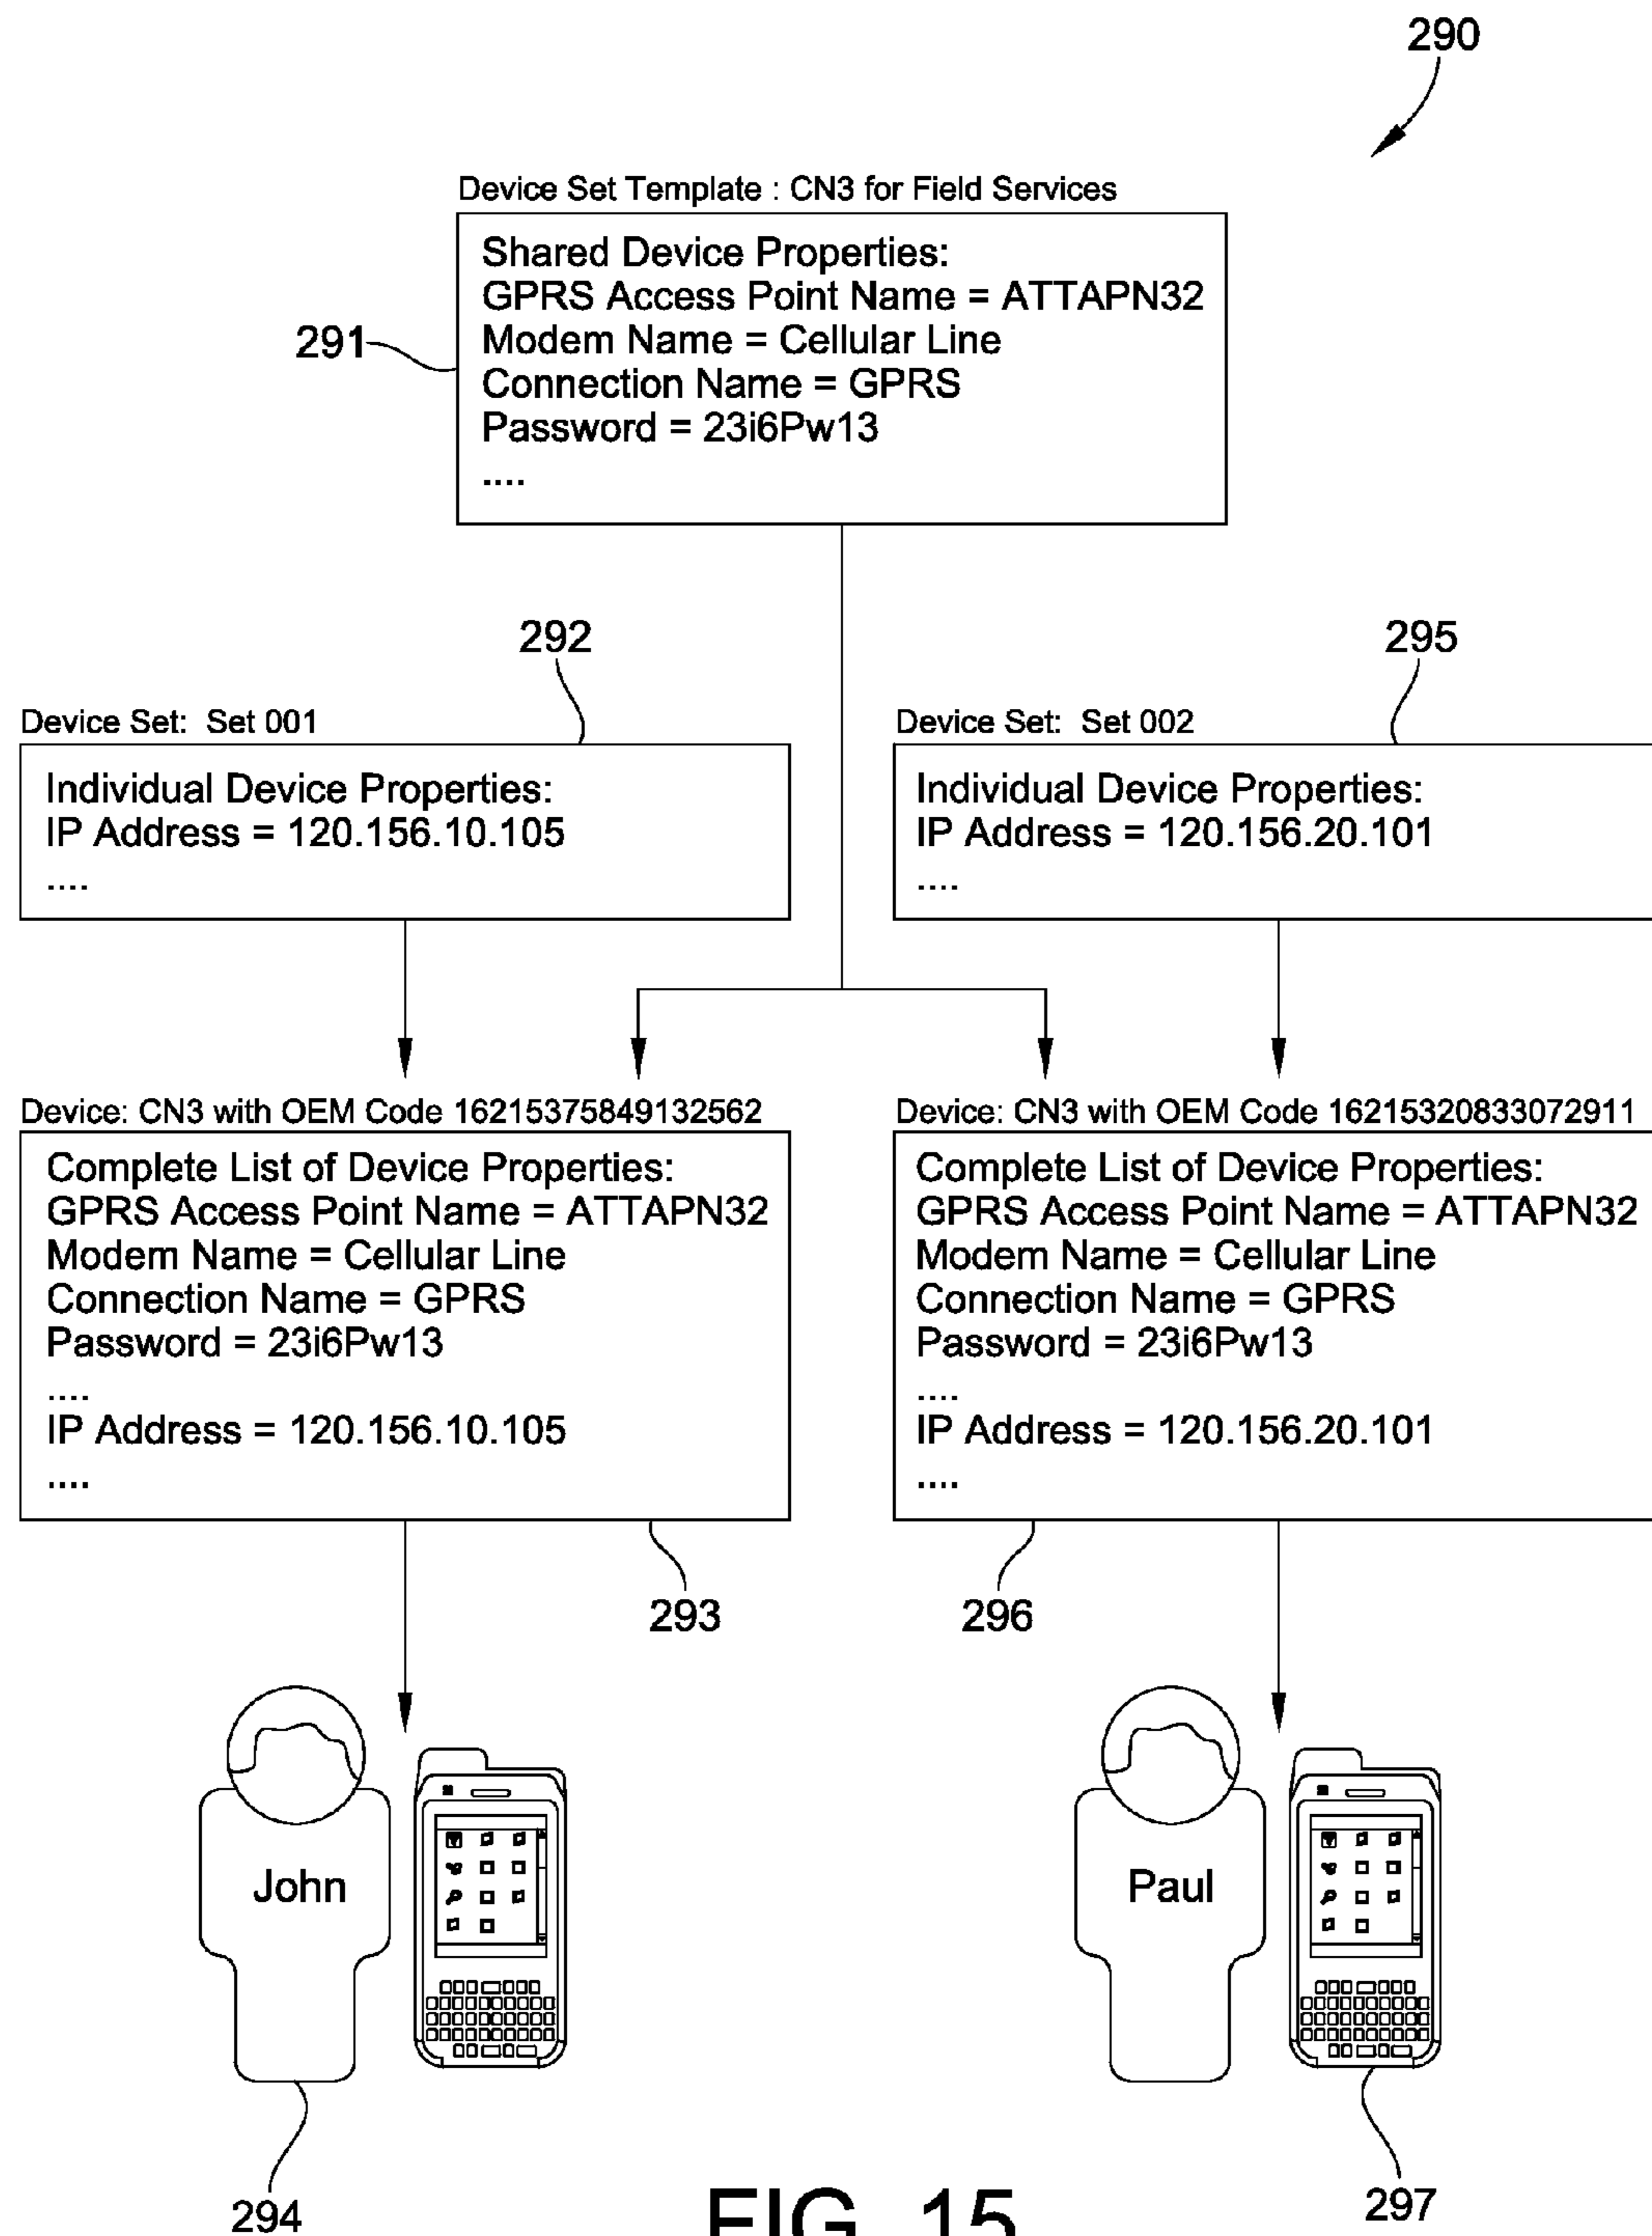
290

Device Set Template : CN3 for Field Services

291

Shared Device Properties:
GPRS Access Point Name = ATTAPN32
Modem Name = Cellular Line
Connection Name = GPRS
Password = 23i6Pw13
....

292

Device Set: Set 001

Individual Device Properties:
IP Address = 120.156.10.105
....

295

Device Set: Set 002

Individual Device Properties:
IP Address = 120.156.20.101
....

Device: CN3 with OEM Code 16215375849132562

Complete List of Device Properties:
GPRS Access Point Name = ATTAPN32
Modem Name = Cellular Line
Connection Name = GPRS
Password = 23i6Pw13
....
IP Address = 120.156.10.105
....

Device: CN3 with OEM Code 16215320833072911

Complete List of Device Properties:
GPRS Access Point Name = ATTAPN32
Modem Name = Cellular Line
Connection Name = GPRS
Password = 23i6Pw13
....
IP Address = 120.156.20.101
....

293

296

John

Paul

294

FIG. 15

297